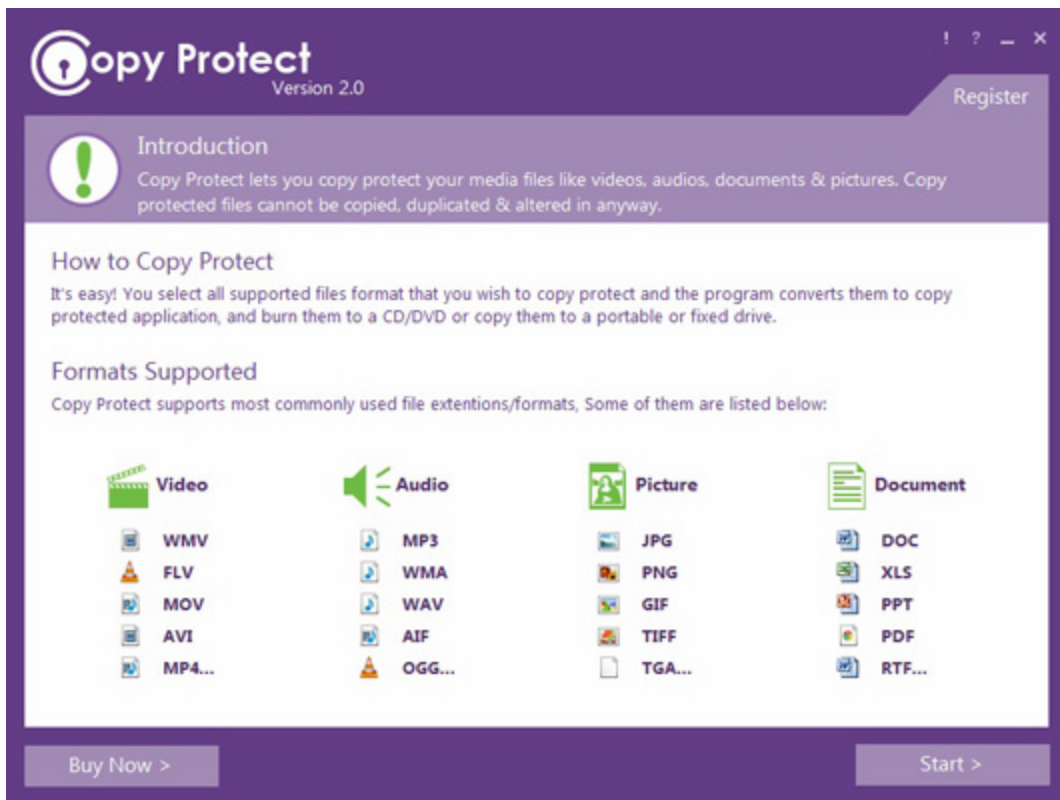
Copy Protect
Version 2.0

! ? _ ×

Register

Introduction
Copy Protect lets you copy protect your media files like videos, audios, documents & pictures. Copy protected files cannot be copied, duplicated & altered in anyway.

How to Copy Protect
It's easy! You select all supported files format that you wish to copy protect and the program converts them to copy protected application, and burn them to a CD/DVD or copy them to a portable or fixed drive.

Formats Supported
Copy Protect supports most commonly used file extentions/formats, Some of them are listed below:

Video
WMV
FLV
MOV
AVI
MP4...

Audio
MP3
WMA
WAV
AIF
OGG...

Picture
JPG
PNG
GIF
TIFF
TGA...

Document
DOC
XLS
PPT
PDF
RTF...

Buy Now >

Start >